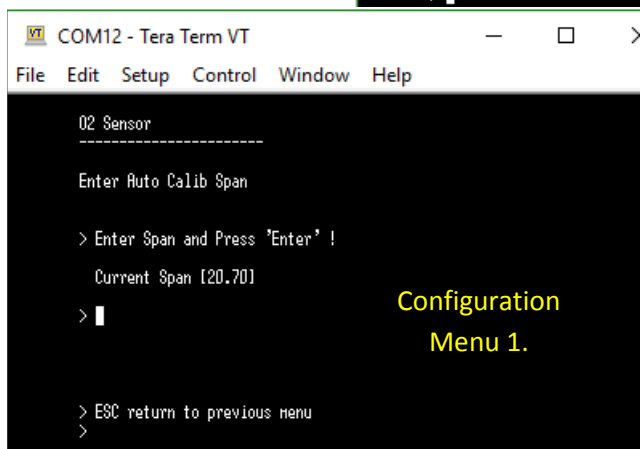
VT COM12 - Tera Term VT

File Edit Setup Control Window Help

O2 Sensor
-----------------------

Enter Auto Calib Span

> Enter Span and Press 'Enter' !

Current Span [20.70]

>

Configuration Menu 1.

> ESC return to previous menu
>